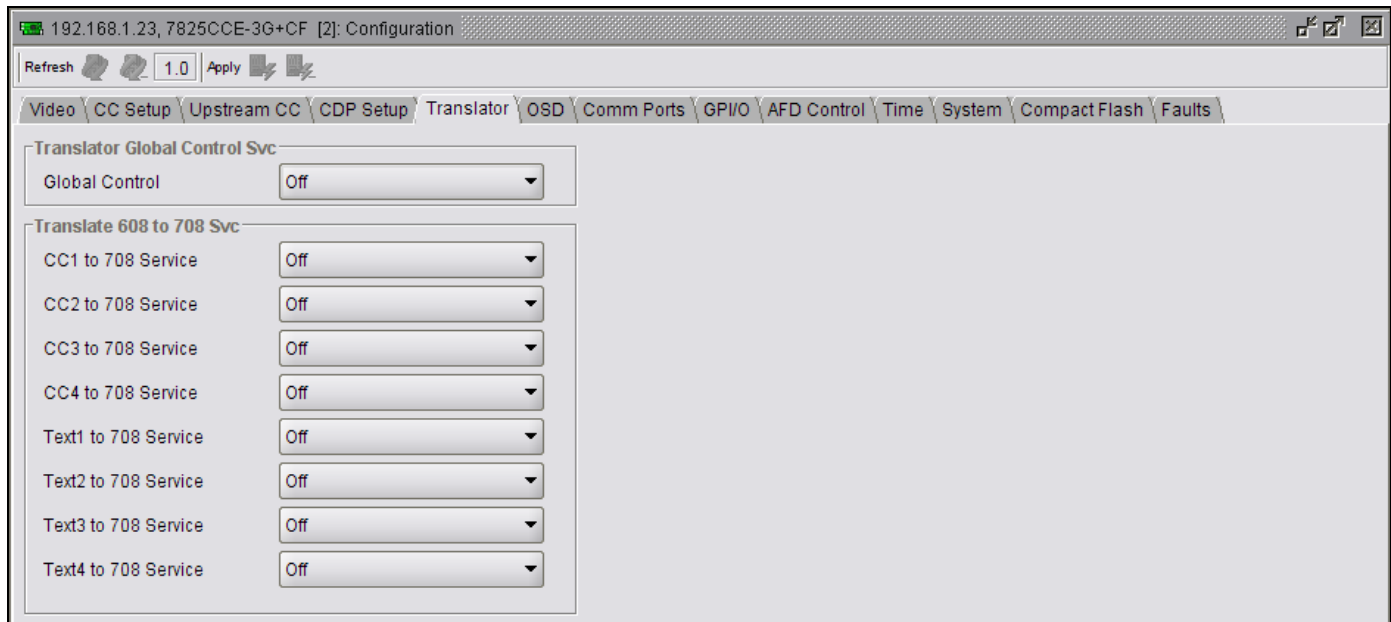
192.168.1.23, 7825CCE-3G+CF [2]: Configuration

Refresh 1.0 Apply

Video CC Setup Upstream CC CDP Setup Translator OSD Comm Ports GPI/O AFD Control Time System Compact Flash Faults

Translator Global Control Svc

Global Control Off

Translate 608 to 708 Svc

CC1 to 708 Service Off

CC2 to 708 Service Off

CC3 to 708 Service Off

CC4 to 708 Service Off

Text1 to 708 Service Off

Text2 to 708 Service Off

Text3 to 708 Service Off

Text4 to 708 Service Off